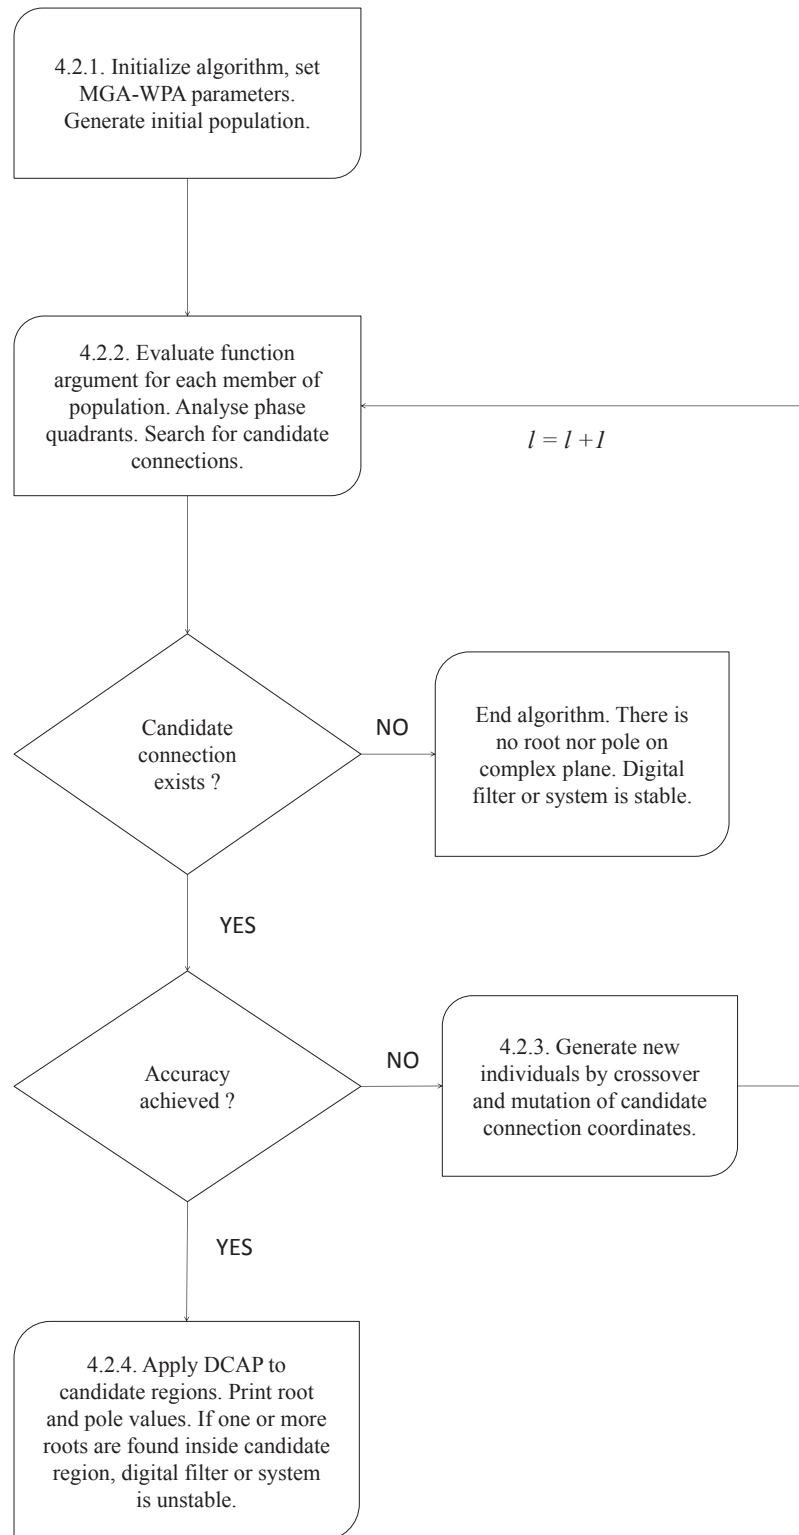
4.2.1. Initialize algorithm, set MGA-WPA parameters. Generate initial population.

4.2.2. Evaluate function argument for each member of population. Analyse phase quadrants. Search for candidate connections.

$l = l + 1$

Candidate connection exists ?

NO

End algorithm. There is no root nor pole on complex plane. Digital filter or system is stable.

YES

Accuracy achieved ?

NO

4.2.3. Generate new individuals by crossover and mutation of candidate connection coordinates.

YES

4.2.4. Apply DCAP to candidate regions. Print root and pole values. If one or more roots are found inside candidate region, digital filter or system is unstable.